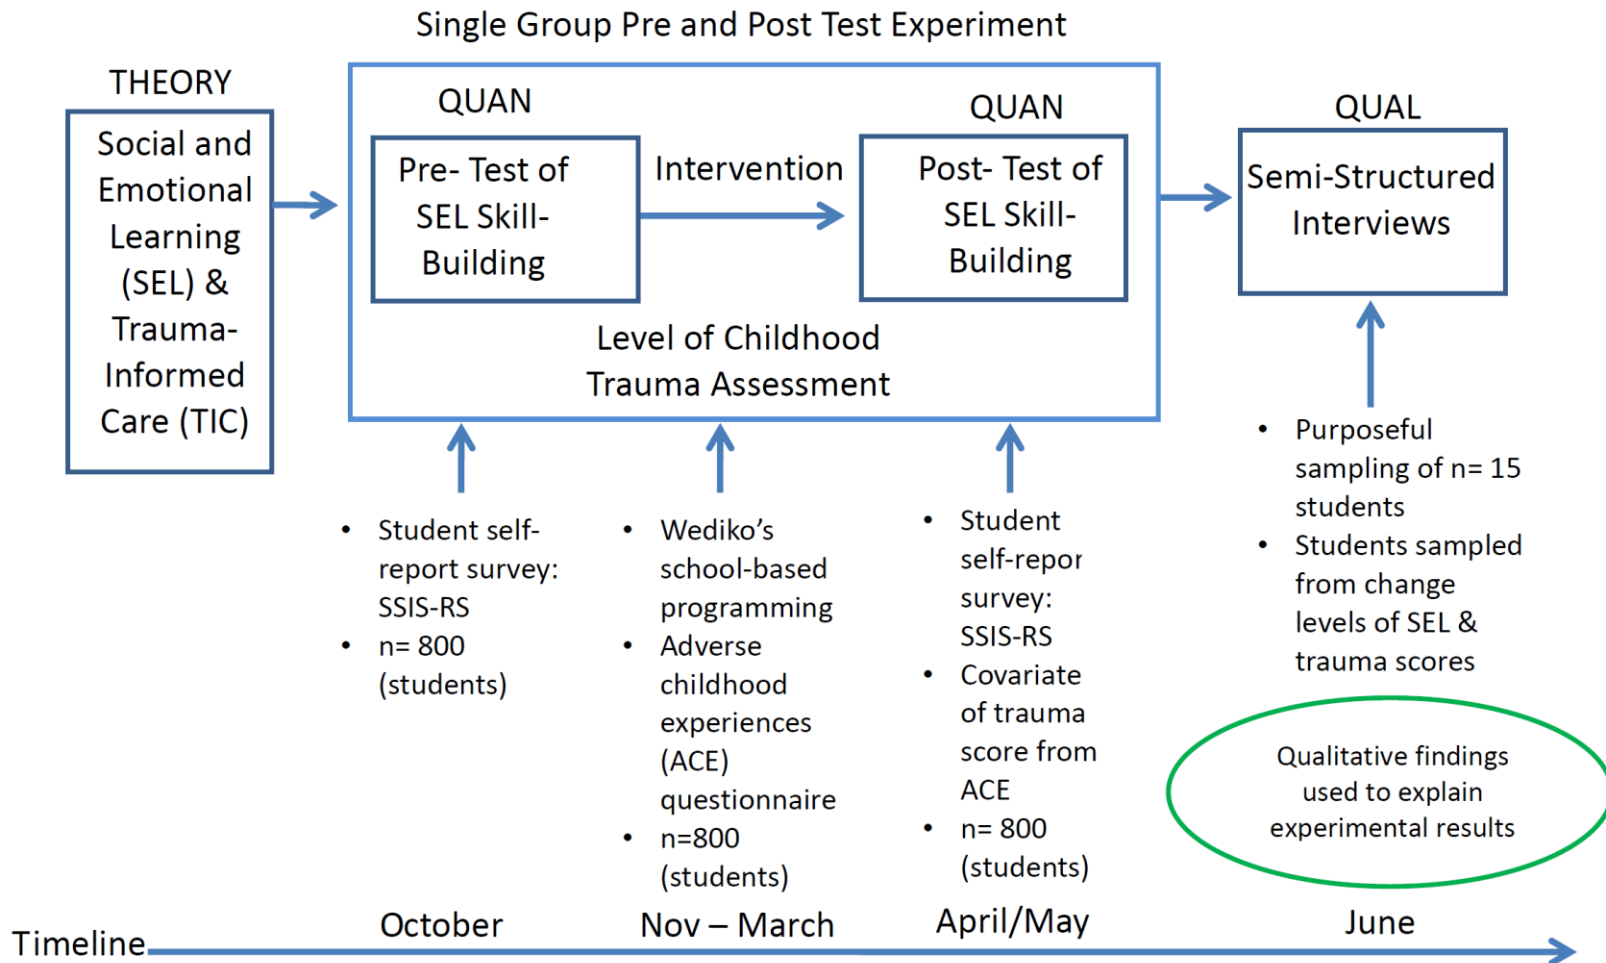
Single Group Pre and Post Test Experiment

THEORY

Social and Emotional Learning (SEL) & Trauma-Informed Care (TIC)

QUAN

Pre- Test of SEL Skill-Building

Intervention

QUAN

Post- Test of SEL Skill-Building

Level of Childhood Trauma Assessment

QUAL

Semi-Structured Interviews

• Student self-report survey: SSIS-RS
• n= 800 (students)

• Wediko's school-based programming
• Adverse childhood experiences (ACE) questionnaire
• n=800 (students)

• Student self-repor survey: SSIS-RS
• Covariate of trauma score from ACE
• n= 800 (students)

• Purposeful sampling of n= 15 students
• Students sampled from change levels of SEL & trauma scores

Qualitative findings used to explain experimental results

Timeline

October

Nov – March

April/May

June